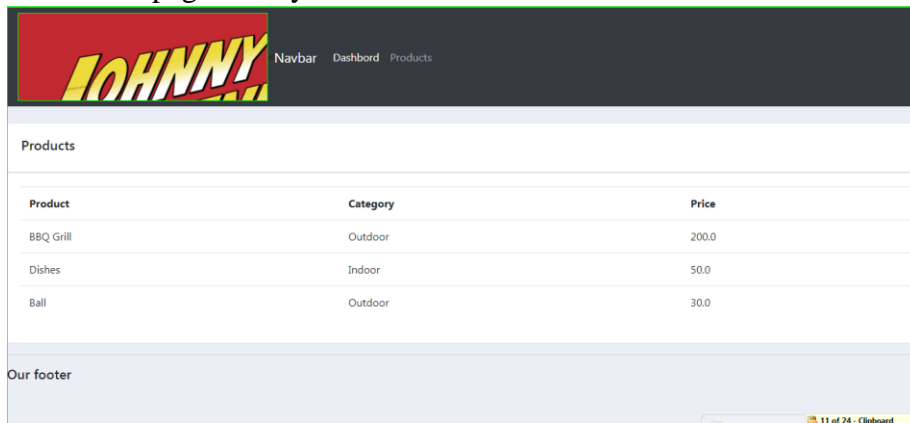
JOHNNY

Navbar Dashbord Products

Products

| Product | Category | Price |
|---|---|---|
| BBQ Grill | Outdoor | 200.0 |
| Dishes | Indoor | 50.0 |
| Ball | Outdoor | 30.0 |

Our footer

11 of 24 - Clipboard